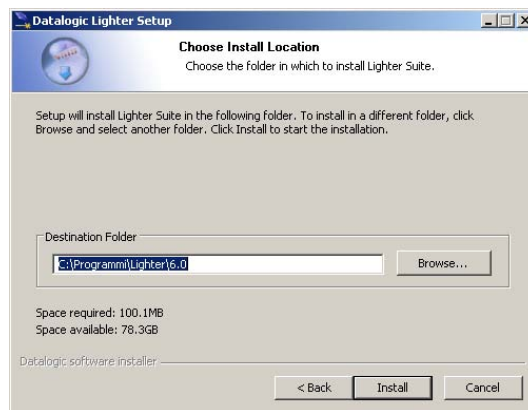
Datalogic Lighter Setup

Choose Install Location
Choose the folder in which to install Lighter Suite.

Setup will install Lighter Suite in the following folder. To install in a different folder, click Browse and select another folder. Click Install to start the installation.

Destination Folder
C:\Programmi\Lighter\6.0
Browse...

Space required: 100.1MB
Space available: 78.3GB

Datalogic software installer

< Back
Install
Cancel